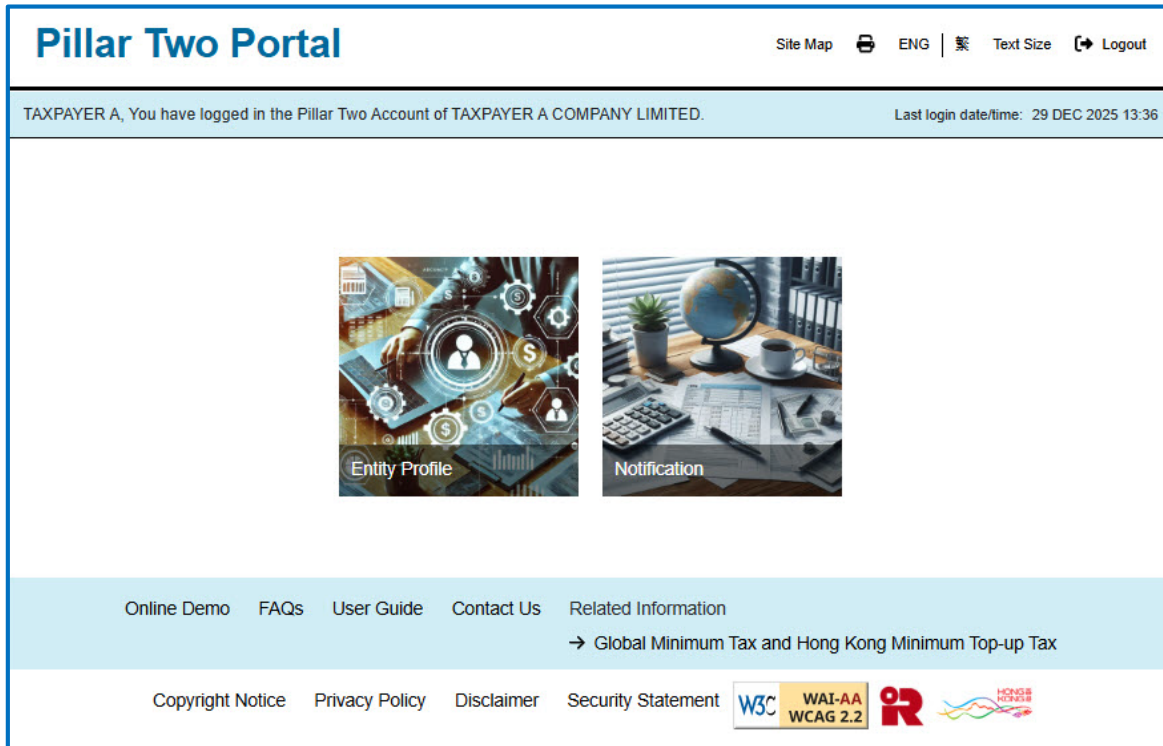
Pillar Two Portal

Site Map ENG | 繁 Text Size Logout

TAXPAYER A, You have logged in the Pillar Two Account of TAXPAYER A COMPANY LIMITED.

Last login date/time: 29 DEC 2025 13:36

Entity Profile

Notification

Online Demo FAQs User Guide Contact Us Related Information

→ Global Minimum Tax and Hong Kong Minimum Top-up Tax

Copyright Notice Privacy Policy Disclaimer Security Statement W3C WAI-AA WCAG 2.2 IR HONG KONG